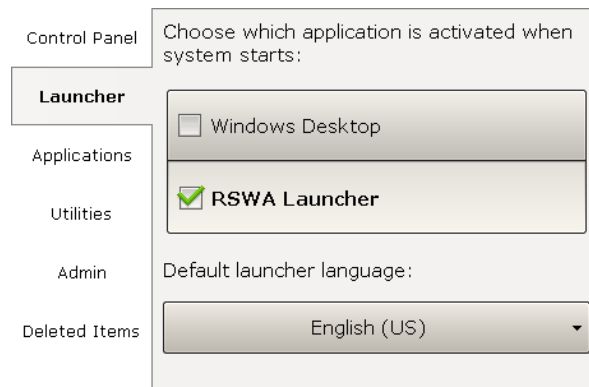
Control Panel

Launcher

Applications

Utilities

Admin

Deleted Items

Choose which application is activated when system starts:

Windows Desktop

RSWA Launcher

Default launcher language:

English (US)